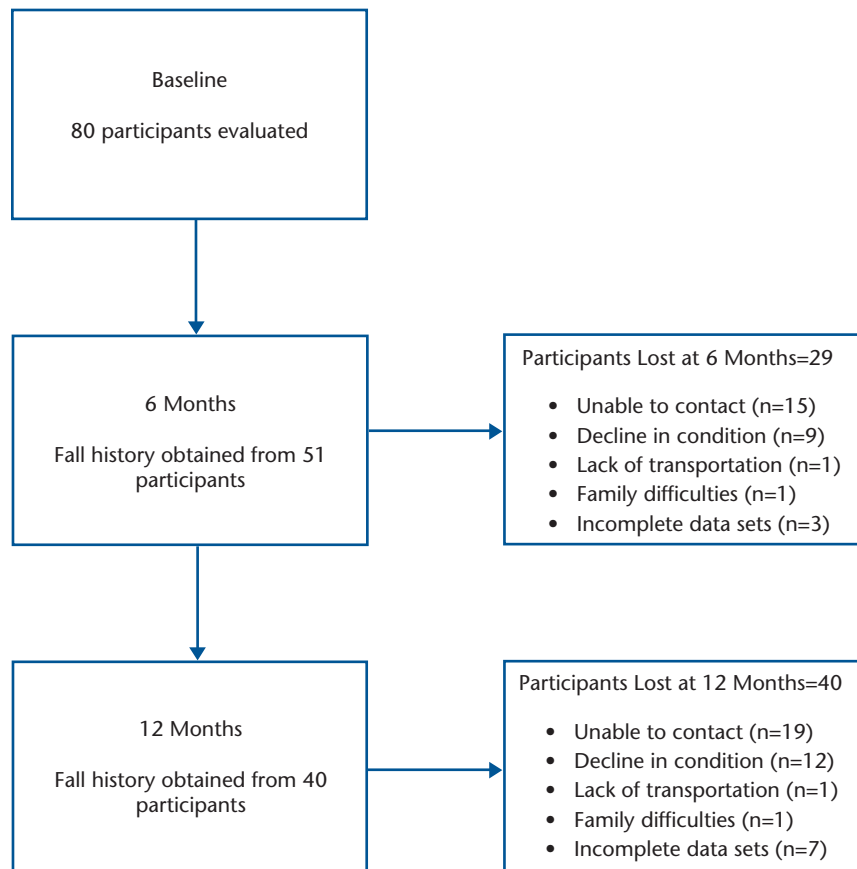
Baseline

80 participants evaluated

6 Months

Fall history obtained from 51 participants

Participants Lost at 6 Months=29

- Unable to contact (n=15)
- Decline in condition (n=9)
- Lack of transportation (n=1)
- Family difficulties (n=1)
- Incomplete data sets (n=3)

12 Months

Fall history obtained from 40 participants

Participants Lost at 12 Months=40

- Unable to contact (n=19)
- Decline in condition (n=12)
- Lack of transportation (n=1)
- Family difficulties (n=1)
- Incomplete data sets (n=7)